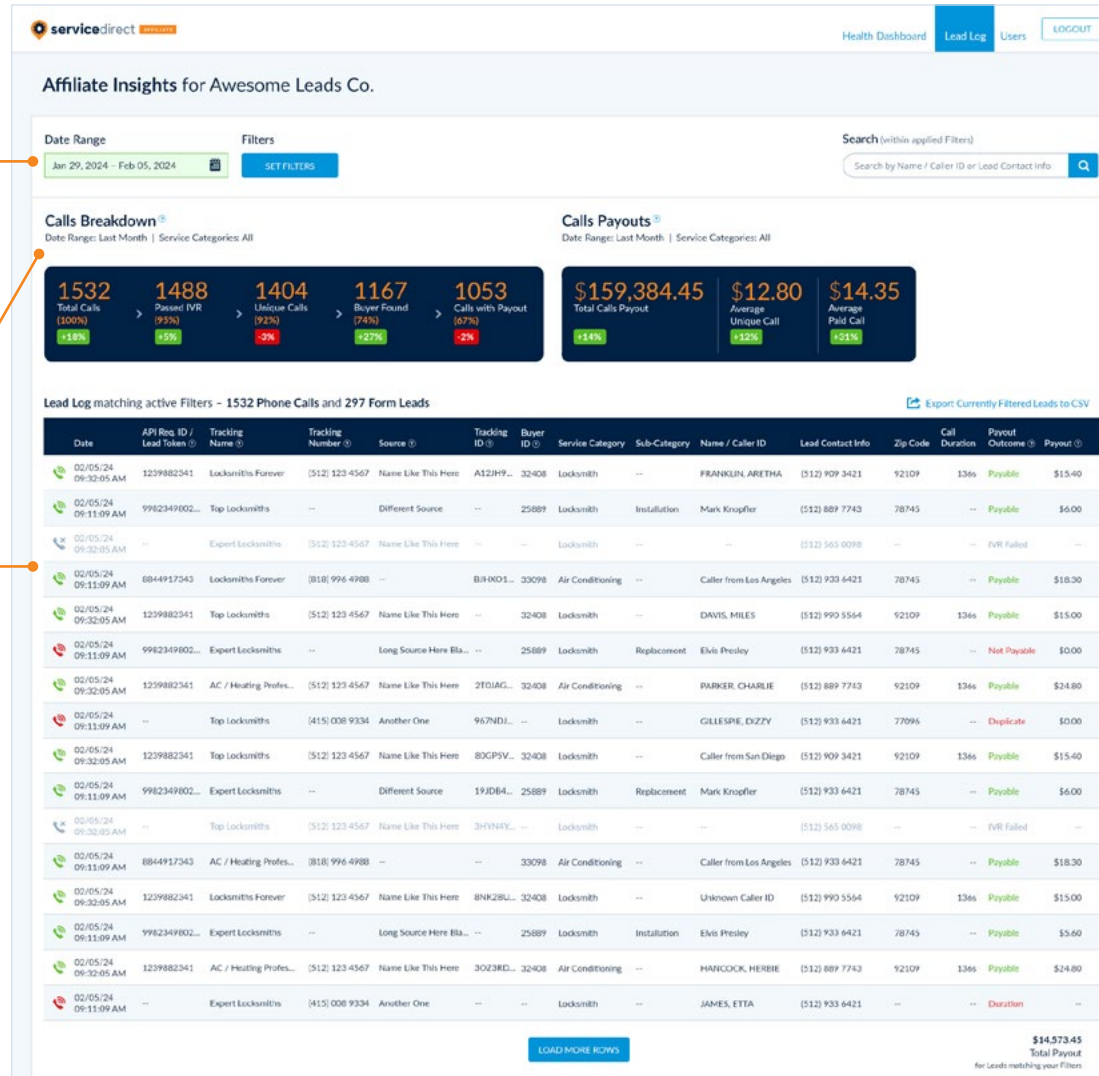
servicedirect AFFILIATE

Health Dashboard | Lead Log | Users | LOGOUT

Affiliate Insights for Awesome Leads Co.

Date Range
Jan 29, 2024 – Feb 05, 2024

Filters
SET FILTERS

Search (within applied Filters)
Search by Name / Caller ID or Lead Contact Info

Calls Breakdown
Date Range: Last Month | Service Categories: All

1532 Total Calls (100%) +18%
1488 Passed IVR (95%) +5%
1404 Unique Calls (92%) -3%
1167 Buyer Found (74%) +27%
1053 Calls with Payout (67%) -2%

Calls Payouts
Date Range: Last Month | Service Categories: All

$159,384.45 Total Calls Payout +14%
$12.80 Average Unique Call +12%
$14.35 Average Paid Call +31%

Lead Log matching active Filters – 1532 Phone Calls and 297 Form Leads

Export Currently Filtered Leads to CSV

| Date | API Req. ID / Lead Token | Tracking Name | Tracking Number | Source | Tracking ID | Buyer ID | Service Category | Sub-Category | Name / Caller ID | Lead Contact Info | Zip Code | Call Duration | Payout Outcome | Payout |
|---|---|---|---|---|---|---|---|---|---|---|---|---|---|---|
| 02/05/24 09:32:05 AM | 1239882341 | Locksmiths Forever | (512) 123 4567 | Name Like This Here | A12JH9... | 32408 | Locksmith | -- | FRANKLIN, ARETHA | (512) 909 3421 | 92109 | 136s | Payable | $15.40 |
| 02/05/24 09:11:09 AM | 9982349802... | Top Locksmiths | -- | Different Source | -- | 25889 | Locksmith | Installation | Mark Knopfler | (512) 889 7743 | 78745 | -- | Payable | $6.00 |
| 02/05/24 09:32:05 AM | -- | Expert Locksmiths | (512) 123 4567 | Name Like This Here | -- | -- | Locksmith | -- | -- | (512) 565 0098 | -- | -- | IVR Failed | -- |
| 02/05/24 09:11:09 AM | 8844917343 | Locksmiths Forever | (818) 996 4988 | -- | BJHXO1... | 33098 | Air Conditioning | -- | Caller from Los Angeles | (512) 933 6421 | 78745 | -- | Payable | $18.30 |
| 02/05/24 09:32:05 AM | 1239882341 | Top Locksmiths | (512) 123 4567 | Name Like This Here | -- | 32408 | Locksmith | -- | DAVIS, MILES | (512) 990 5564 | 92109 | 136s | Payable | $15.00 |
| 02/05/24 09:11:09 AM | 9982349802... | Expert Locksmiths | -- | Long Source Here Bla... | -- | 25889 | Locksmith | Replacement | Elvis Presley | (512) 933 6421 | 78745 | -- | Not Payable | $0.00 |
| 02/05/24 09:32:05 AM | 1239882341 | AC / Heating Profes... | (512) 123 4567 | Name Like This Here | 2T0JAG... | 32408 | Air Conditioning | -- | PARKER, CHARLIE | (512) 889 7743 | 92109 | 136s | Payable | $24.80 |
| 02/05/24 09:11:09 AM | -- | Top Locksmiths | (415) 008 9334 | Another One | 967NDJ... | -- | Locksmith | -- | GILLESPIE, DIZZY | (512) 933 6421 | 77096 | -- | Duplicate | $0.00 |
| 02/05/24 09:32:05 AM | 1239882341 | Top Locksmiths | (512) 123 4567 | Name Like This Here | 80GP5V... | 32408 | Locksmith | -- | Caller from San Diego | (512) 909 3421 | 92109 | 136s | Payable | $15.40 |
| 02/05/24 09:11:09 AM | 9982349802... | Expert Locksmiths | -- | Different Source | 19JDB4... | 25889 | Locksmith | Replacement | Mark Knopfler | (512) 933 6421 | 78745 | -- | Payable | $6.00 |
| 02/05/24 09:32:05 AM | -- | Top Locksmiths | (512) 123 4567 | Name Like This Here | 3HYN4Y... | -- | Locksmith | -- | -- | (512) 565 0098 | -- | -- | IVR Failed | -- |
| 02/05/24 09:11:09 AM | 8844917343 | AC / Heating Profes... | (818) 996 4988 | -- | -- | 33098 | Air Conditioning | -- | Caller from Los Angeles | (512) 933 6421 | 78745 | -- | Payable | $18.30 |
| 02/05/24 09:32:05 AM | 1239882341 | Locksmiths Forever | (512) 123 4567 | Name Like This Here | 8NK28U... | 32408 | Locksmith | -- | Unknown Caller ID | (512) 990 5564 | 92109 | 136s | Payable | $15.00 |
| 02/05/24 09:11:09 AM | 9982349802... | Expert Locksmiths | -- | Long Source Here Bla... | -- | 25889 | Locksmith | Installation | Elvis Presley | (512) 933 6421 | 78745 | -- | Payable | $5.60 |
| 02/05/24 09:32:05 AM | 1239882341 | AC / Heating Profes... | (512) 123 4567 | Name Like This Here | 3OZ3RD... | 32408 | Air Conditioning | -- | HANCOCK, HERBIE | (512) 889 7743 | 92109 | 136s | Payable | $24.80 |
| 02/05/24 09:11:09 AM | -- | Expert Locksmiths | (415) 008 9334 | Another One | -- | -- | Locksmith | -- | JAMES, ETTA | (512) 933 6421 | -- | -- | Duration | -- |

LOAD MORE ROWS

$14,573.45
Total Payout
for Leads matching your Filters